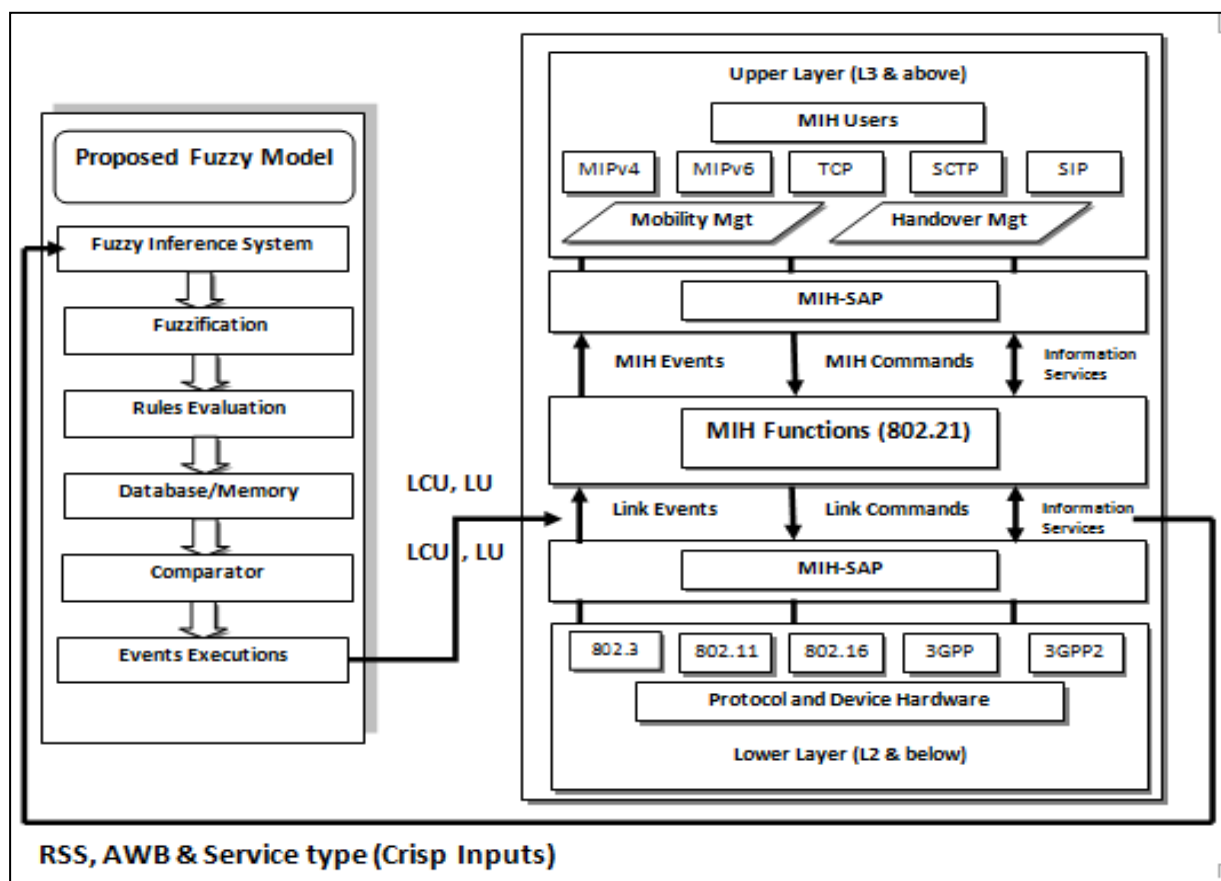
Proposed Fuzzy Model

Fuzzy Inference System

Fuzzification

Rules Evaluation

Database/Memory

Comparator

Events Executions

LCU, LU

LCU , LU

Upper Layer (L3 & above)

MIH Users

MIPv4

MIPv6

TCP

SCTP

SIP

Mobility Mgt

Handover Mgt

MIH-SAP

MIH Events

MIH Commands

Information Services

MIH Functions (802.21)

Link Events

Link Commands

Information Services

MIH-SAP

802.3

802.11

802.16

3GPP

3GPP2

Protocol and Device Hardware

Lower Layer (L2 & below)

RSS, AWB & Service type (Crisp Inputs)